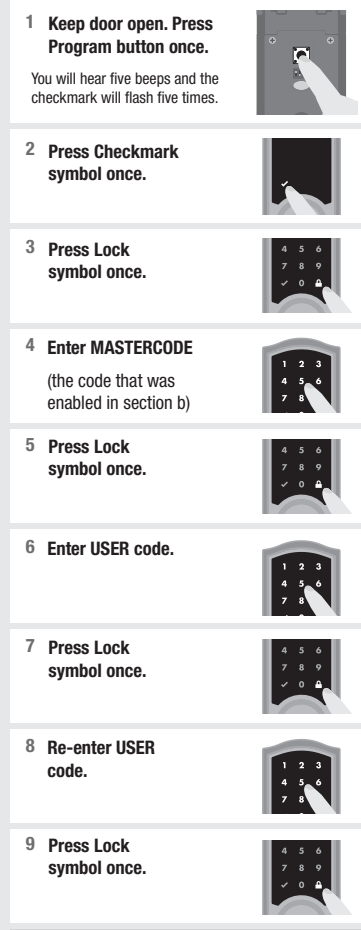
1 Keep door open. Press Program button once.

You will hear five beeps and the checkmark will flash five times.

2 Press Checkmark symbol once.

✓

3 Press Lock symbol once.

| 4 | 5 | 6 |
|---|---|---|
| 7 | 8 | 9 |
| ✓ | 0 | 🔒 |

4 Enter MASTERCODE

(the code that was enabled in section b)

| 1 | 2 | 3 |
|---|---|---|
| 4 | 5 | 6 |
| 7 | 8 | |

5 Press Lock symbol once.

| 4 | 5 | 6 |
|---|---|---|
| 7 | 8 | 9 |
| ✓ | 0 | 🔒 |

6 Enter USER code.

| 1 | 2 | 3 |
|---|---|---|
| 4 | 5 | 6 |
| 7 | 8 | |

7 Press Lock symbol once.

| 4 | 5 | 6 |
|---|---|---|
| 7 | 8 | 9 |
| ✓ | 0 | 🔒 |

8 Re-enter USER code.

| 1 | 2 | 3 |
|---|---|---|
| 4 | 5 | 6 |
| 7 | 8 | |

9 Press Lock symbol once.

| 4 | 5 | 6 |
|---|---|---|
| 7 | 8 | 9 |
| ✓ | 0 | 🔒 |